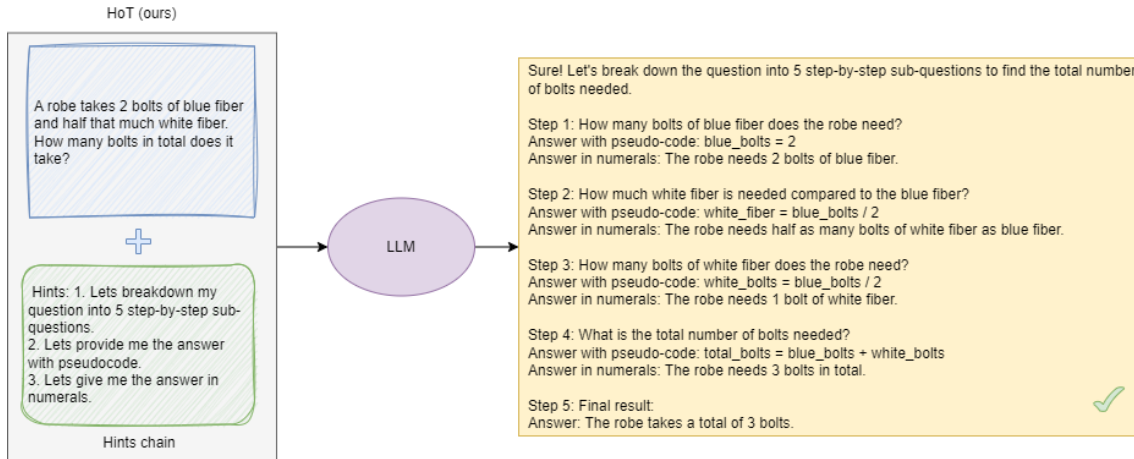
HoT (ours)

A robe takes 2 bolts of blue fiber and half that much white fiber. How many bolts in total does it take?

Hints: 1. Lets breakdown my question into 5 step-by-step sub-questions.
2. Lets provide me the answer with pseudocode.
3. Lets give me the answer in numerals.

Hints chain

LLM

Sure! Let's break down the question into 5 step-by-step sub-questions to find the total number of bolts needed.

Step 1: How many bolts of blue fiber does the robe need?
Answer with pseudo-code: blue_bolts = 2
Answer in numerals: The robe needs 2 bolts of blue fiber.

Step 2: How much white fiber is needed compared to the blue fiber?
Answer with pseudo-code: white_fiber = blue_bolts / 2
Answer in numerals: The robe needs half as many bolts of white fiber as blue fiber.

Step 3: How many bolts of white fiber does the robe need?
Answer with pseudo-code: white_bolts = blue_bolts / 2
Answer in numerals: The robe needs 1 bolt of white fiber.

Step 4: What is the total number of bolts needed?
Answer with pseudo-code: total_bolts = blue_bolts + white_bolts
Answer in numerals: The robe needs 3 bolts in total.

Step 5: Final result:
Answer: The robe takes a total of 3 bolts.